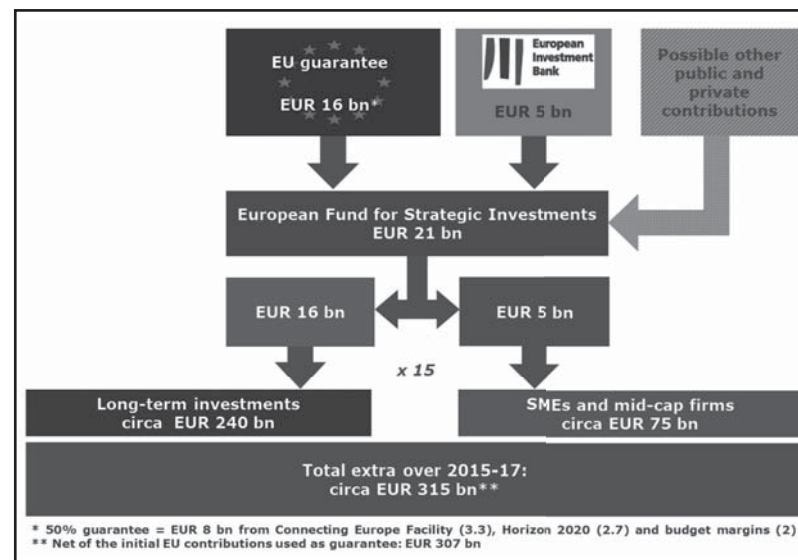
EU guarantee
EUR 16 bn*

European Investment Bank
EUR 5 bn

Possible other public and private contributions

European Fund for Strategic Investments
EUR 21 bn

EUR 16 bn

EUR 5 bn

x 15

Long-term investments
circa EUR 240 bn

SMEs and mid-cap firms
circa EUR 75 bn

Total extra over 2015-17:
circa EUR 315 bn**

* 50% guarantee = EUR 8 bn from Connecting Europe Facility (3.3), Horizon 2020 (2.7) and budget margins (2)
** Net of the initial EU contributions used as guarantee: EUR 307 bn